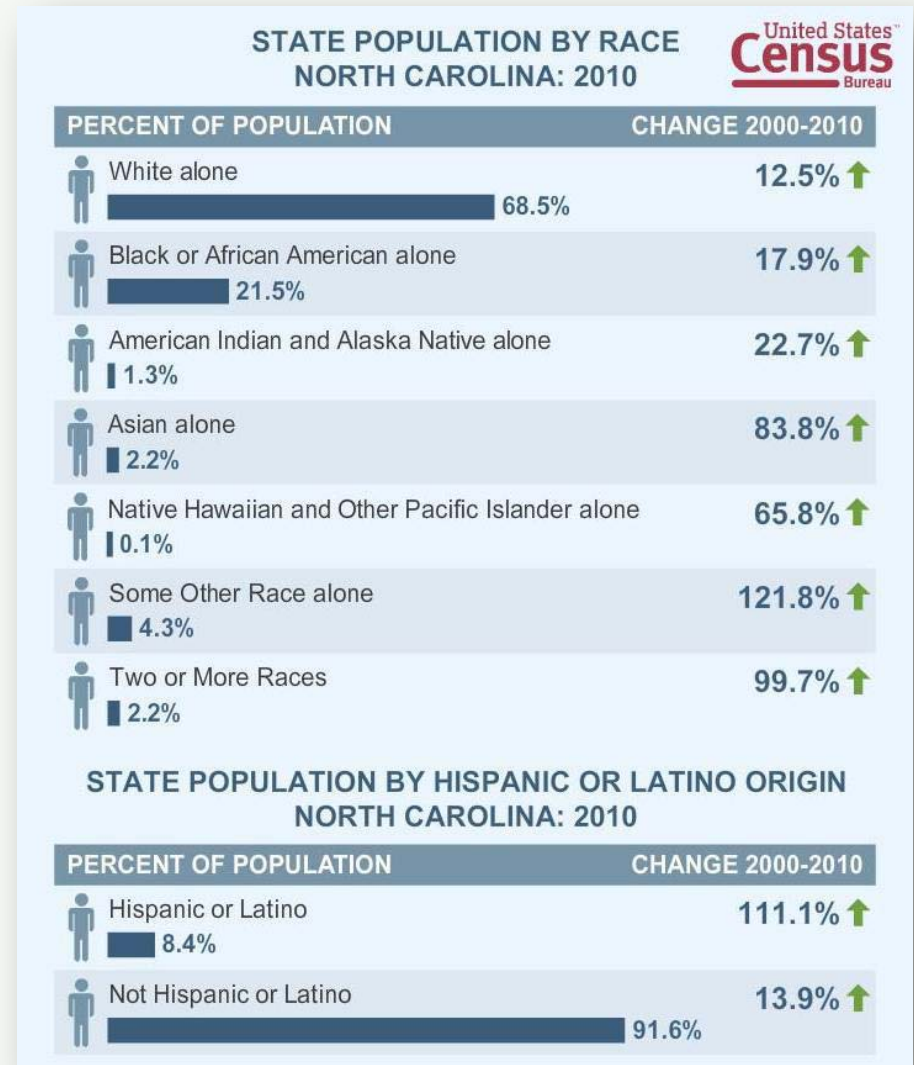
STATE POPULATION BY RACE
NORTH CAROLINA: 2010

United States™ Census Bureau

| PERCENT OF POPULATION | CHANGE 2000-2010 |
|---|---|
| White alone 68.5% | 12.5% |
| Black or African American alone 21.5% | 17.9% |
| American Indian and Alaska Native alone 1.3% | 22.7% |
| Asian alone 2.2% | 83.8% |
| Native Hawaiian and Other Pacific Islander alone 0.1% | 65.8% |
| Some Other Race alone 4.3% | 121.8% |
| Two or More Races 2.2% | 99.7% |

STATE POPULATION BY HISPANIC OR LATINO ORIGIN
NORTH CAROLINA: 2010

| PERCENT OF POPULATION | CHANGE 2000-2010 |
|---|---|
| Hispanic or Latino 8.4% | 111.1% |
| Not Hispanic or Latino 91.6% | 13.9% |